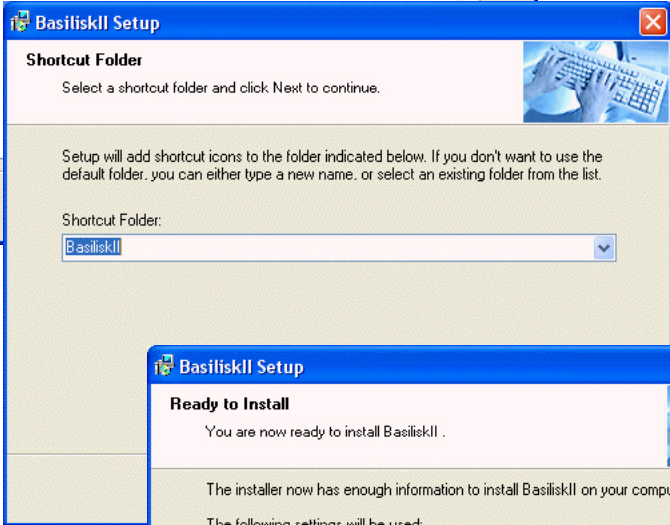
BasiliskII Setup

Shortcut Folder

Select a shortcut folder and click Next to continue.

Setup will add shortcut icons to the folder indicated below. If you don't want to use the default folder, you can either type a new name, or select an existing folder from the list.

Shortcut Folder:

BasiliskII

BasiliskII Setup

Ready to Install

You are now ready to install BasiliskII .

The installer now has enough information to install BasiliskII on your compu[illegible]

The following settings will be used: